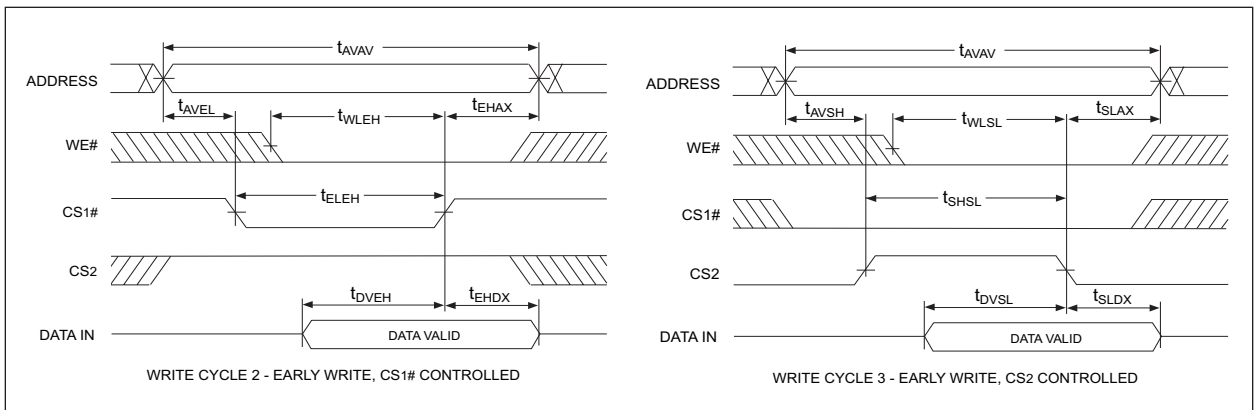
$t_{AVAV}$

ADDRESS

$t_{AVEL}$ $t_{WLEH}$ $t_{EHAX}$

WE#

$t_{ELEH}$

CS1#

CS2

$t_{DVEH}$ $t_{EHDX}$

DATA IN

DATA VALID

WRITE CYCLE 2 - EARLY WRITE, CS1# CONTROLLED

$t_{AVAV}$

ADDRESS

$t_{AVSH}$ $t_{WLSL}$ $t_{SLAX}$

WE#

$t_{SHSL}$

CS1#

CS2

$t_{DVSL}$ $t_{SLDX}$

DATA IN

DATA VALID

WRITE CYCLE 3 - EARLY WRITE, CS2 CONTROLLED